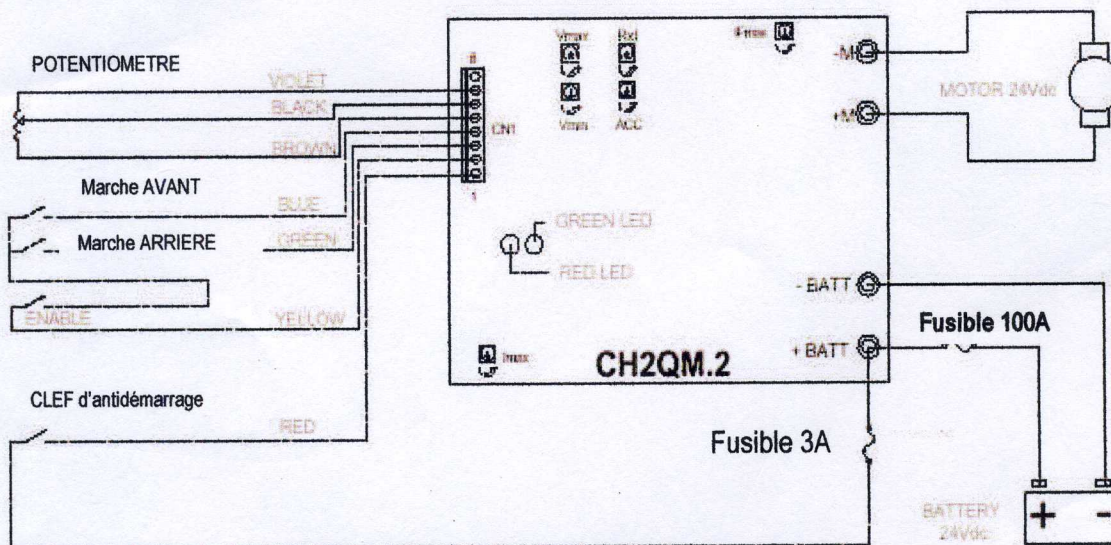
POTENTIOMETRE

VIOLET

BLACK

BROWN

Marche AVANT

BLUE

Marche ARRIERE

GREEN

ENABLE

YELLOW

CLEF d'antidémarrage

RED

8

CN1

1

Vmax

Vmin

Rxl

ACC

Fmax

Imax

GREEN LED

RED LED

-M

+M

MOTOR 24Vdc

- BATT

+ BATT

CH2QM.2

Fusible 100A

Fusible 3A

BATTERY 24Vdc

+

-